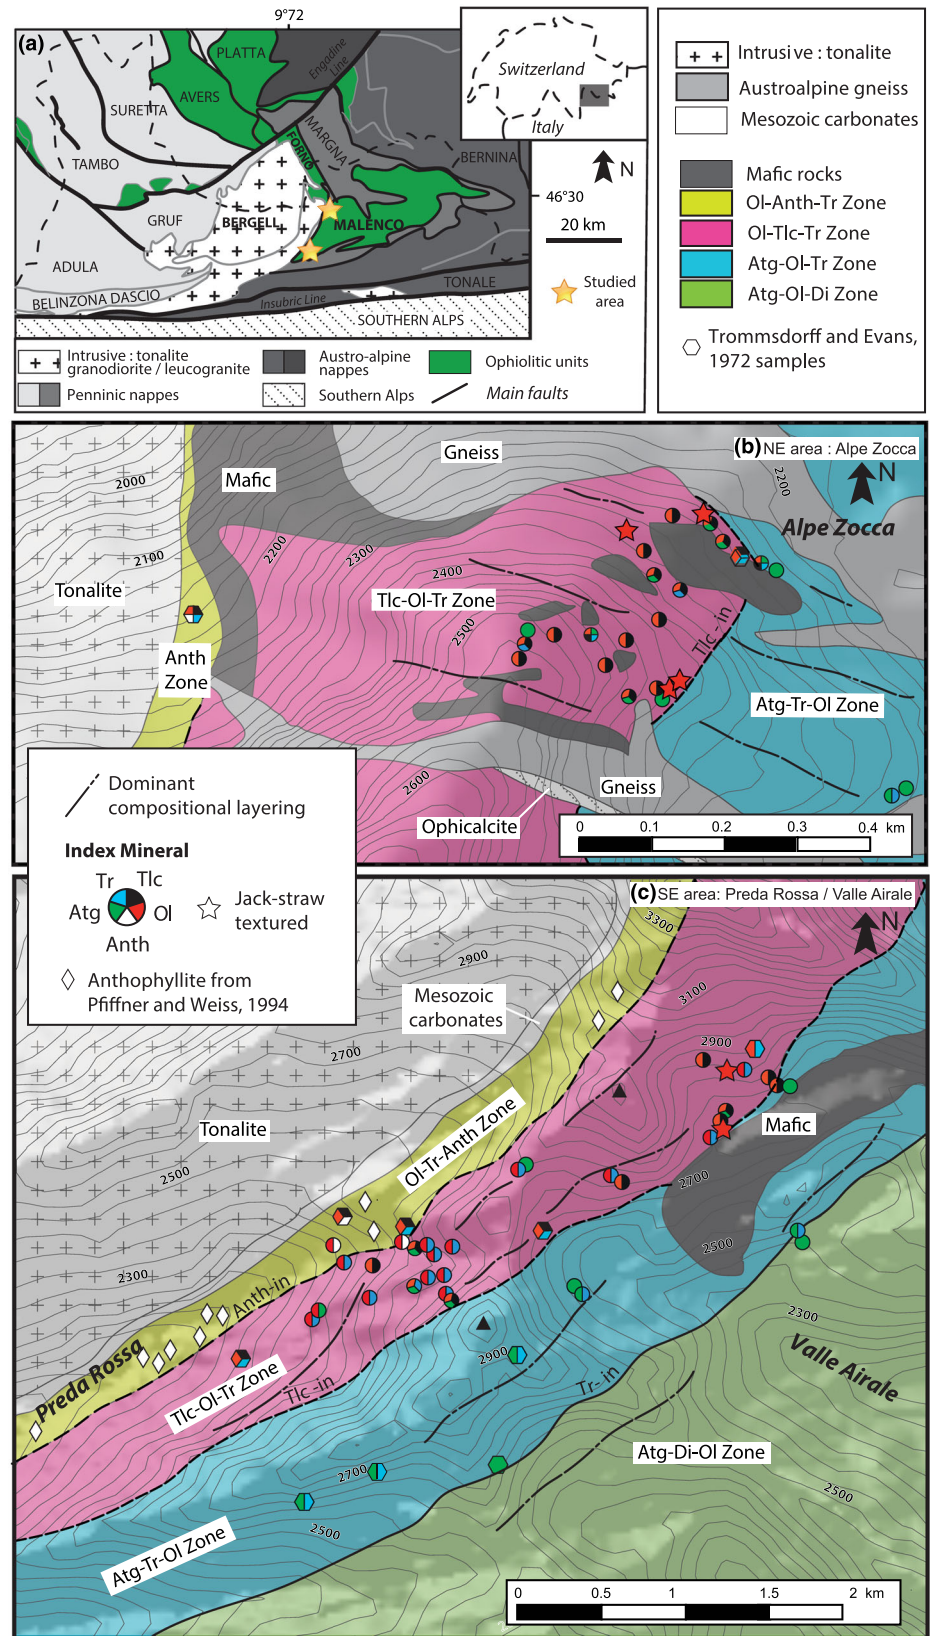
(a)

9°72

PLATTA

Engadine Line

AVERS

SURETTA

MARGNA

FORNO

BERNINA

TAMBO

GRUF

BERGELL

MALENCO

46°30

ADULA

TONALE

BELINZONA DASCIO

Insubric Line

SOUTHERN ALPS

Switzerland

Italy

N

20 km

Studied area

Intrusive : tonalite granodiorite / leucogranite

Austro-alpine nappes

Ophiolitic units

Penninic nappes

Southern Alps

Main faults

Intrusive : tonalite

Austroalpine gneiss

Mesozoic carbonates

Mafic rocks

Ol-Anth-Tr Zone

Ol-Tlc-Tr Zone

Atg-Ol-Tr Zone

Atg-Ol-Di Zone

Trommsdorff and Evans, 1972 samples

(b) NE area : Alpe Zocca

N

Gneiss

Mafic

2000

2100

2200

2300

2400

2500

2200

Alpe Zocca

Tonalite

Tlc-Ol-Tr Zone

Tlc-in

Anth Zone

Atg-Tr-Ol Zone

2600

Gneiss

Ophicalcite

0 0.1 0.2 0.3 0.4 km

Dominant compositional layering

Index Mineral

Tr Tlc

Atg Ol

Anth

Jack-straw textured

Anthophyllite from Pfiffner and Weiss, 1994

(c) SE area: Preda Rossa / Valle Airale

N

3300

2900

3100

Mesozoic carbonates

2900

2700

Tonalite

Ol-Tr-Anth Zone

Mafic

2700

2500

2300

2300

2300

Anth-in

Preda Rossa

Tlc-Ol-Tr Zone

Tlc-in

2900

Tr-in

Valle Airale

Atg-Di-Ol Zone

2700

2500

2500

Atg-Tr-Ol Zone

0 0.5 1 1.5 2 km